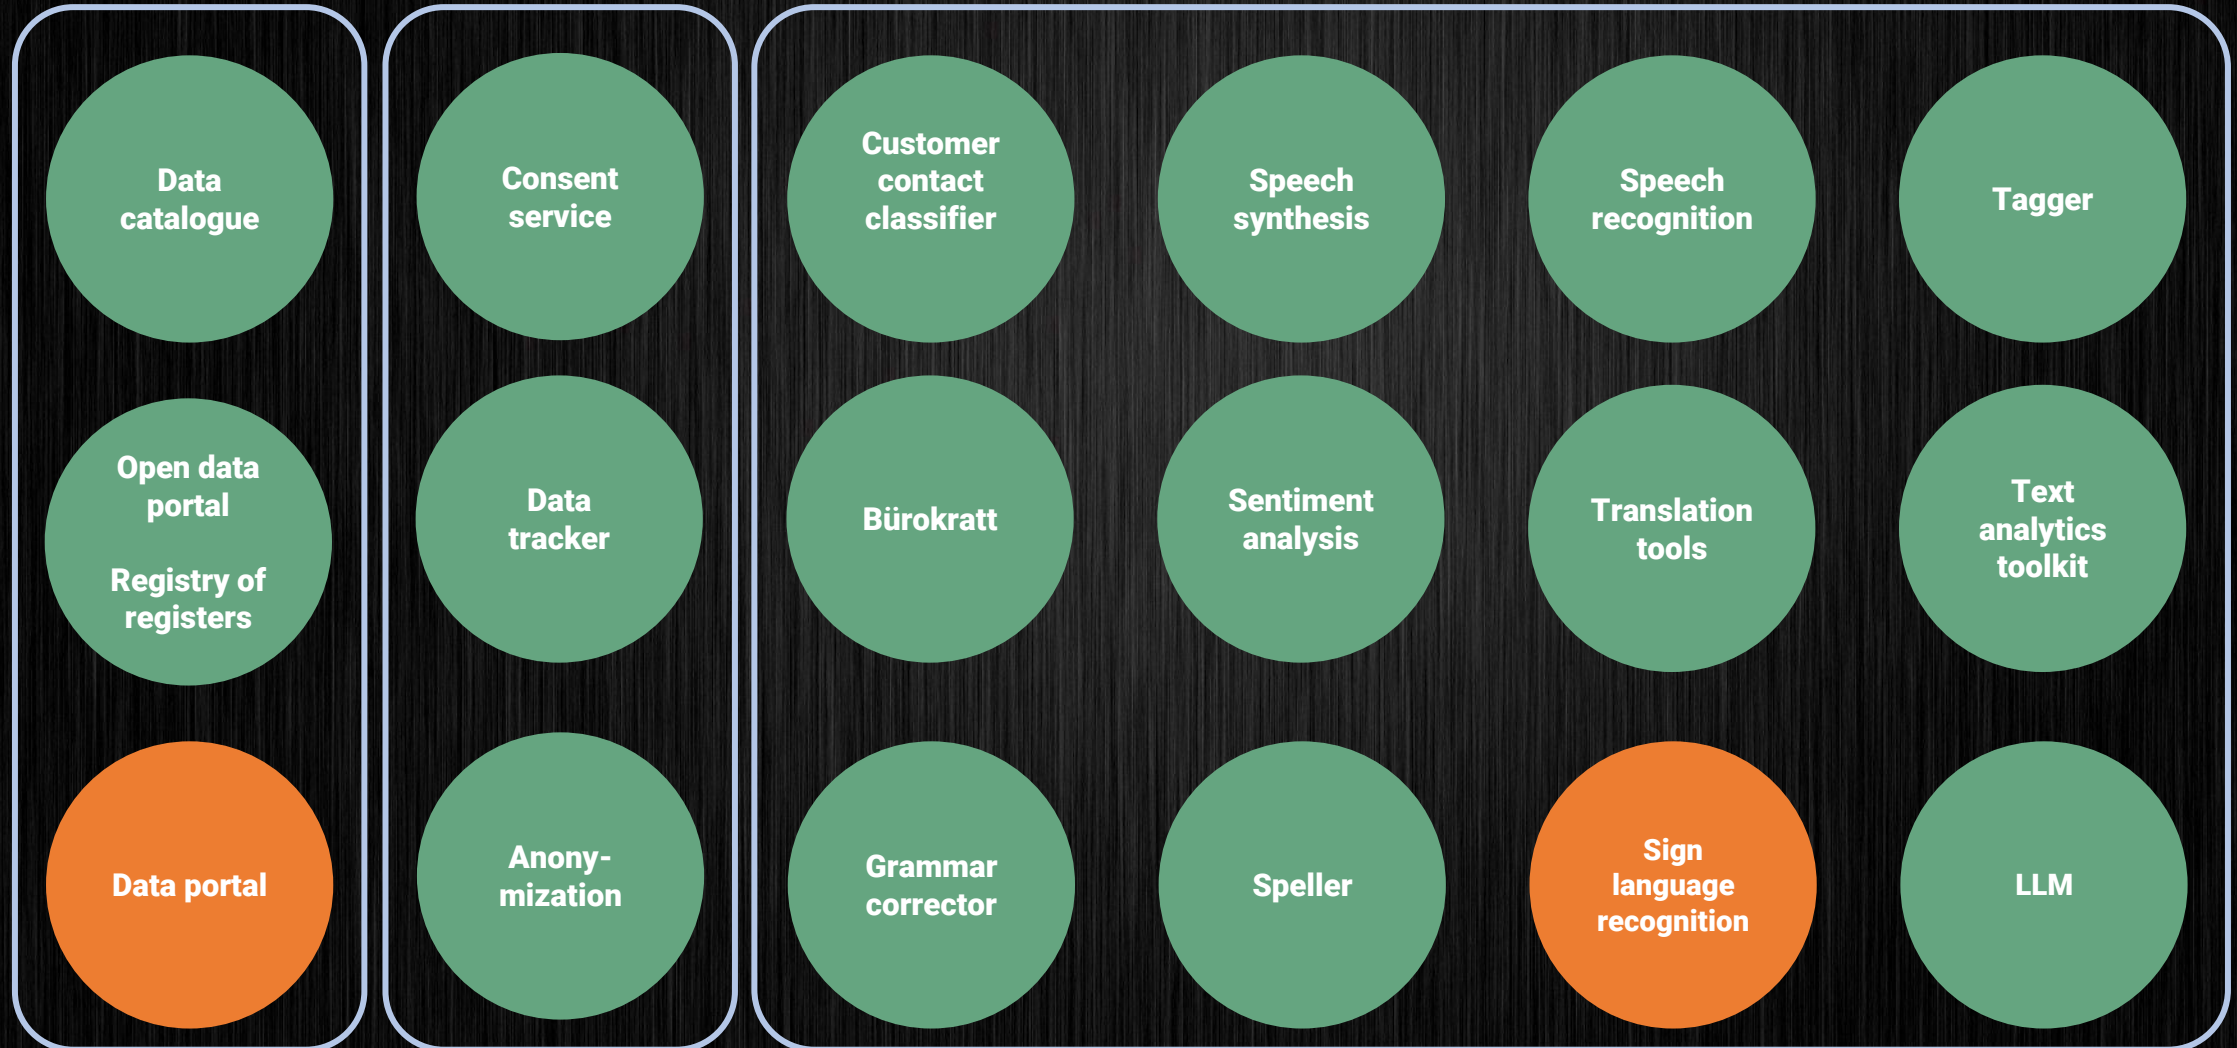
Data catalogue

Open data portal

Registry of registers

Data portal

Consent service

Data tracker

Anony-mization

Customer contact classifier

Speech synthesis

Speech recognition

Tagger

Bürokratt

Sentiment analysis

Translation tools

Text analytics toolkit

Grammar corrector

Speller

Sign language recognition

LLM